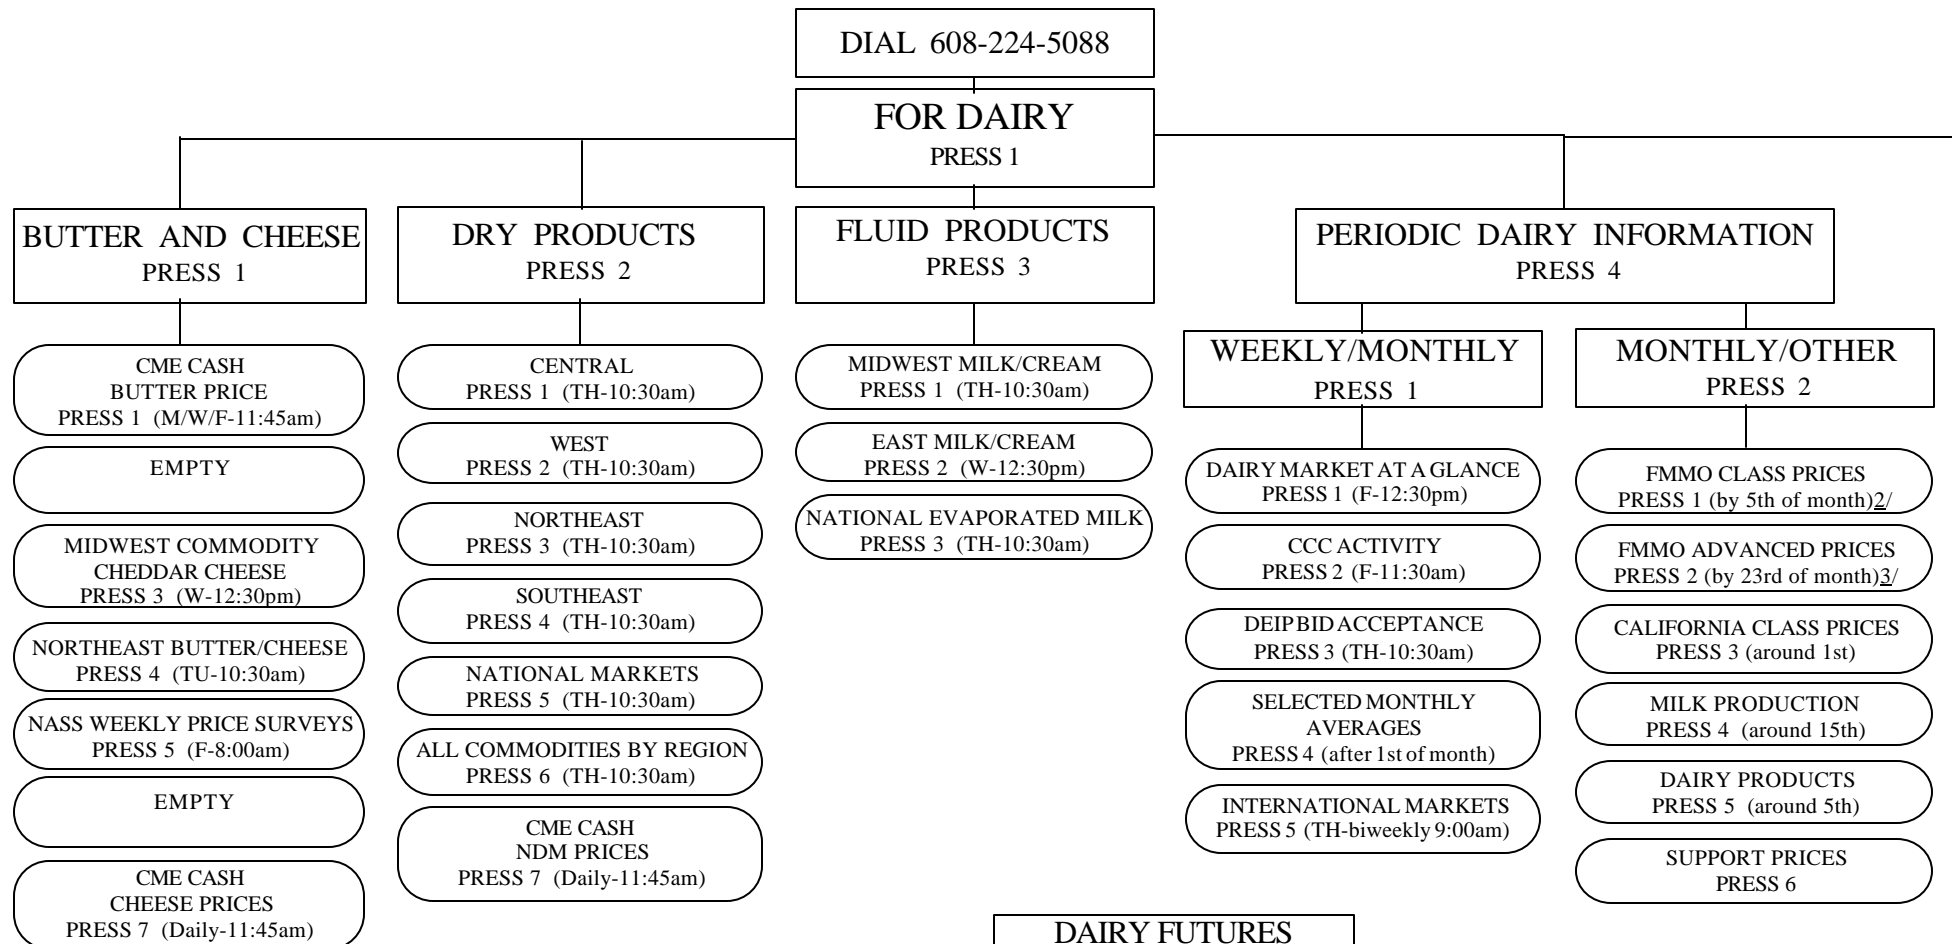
DIAL 608-224-5088

FOR DAIRY
PRESS 1

BUTTER AND CHEESE
PRESS 1

CME CASH
BUTTER PRICE
PRESS 1 (M/W/F-11:45am)

EMPTY

MIDWEST COMMODITY
CHEDDAR CHEESE
PRESS 3 (W-12:30pm)

NORTHEAST BUTTER/CHEESE
PRESS 4 (TU-10:30am)

NASS WEEKLY PRICE SURVEYS
PRESS 5 (F-8:00am)

EMPTY

CME CASH
CHEESE PRICES
PRESS 7 (Daily-11:45am)

DRY PRODUCTS
PRESS 2

CENTRAL
PRESS 1 (TH-10:30am)

WEST
PRESS 2 (TH-10:30am)

NORTHEAST
PRESS 3 (TH-10:30am)

SOUTHEAST
PRESS 4 (TH-10:30am)

NATIONAL MARKETS
PRESS 5 (TH-10:30am)

ALL COMMODITIES BY REGION
PRESS 6 (TH-10:30am)

CME CASH
NDM PRICES
PRESS 7 (Daily-11:45am)

FLUID PRODUCTS
PRESS 3

MIDWEST MILK/CREAM
PRESS 1 (TH-10:30am)

EAST MILK/CREAM
PRESS 2 (W-12:30pm)

NATIONAL EVAPORATED MILK
PRESS 3 (TH-10:30am)

PERIODIC DAIRY INFORMATION
PRESS 4

WEEKLY/MONTHLY
PRESS 1

DAIRY MARKET AT A GLANCE
PRESS 1 (F-12:30pm)

CCC ACTIVITY
PRESS 2 (F-11:30am)

DEIP BID ACCEPTANCE
PRESS 3 (TH-10:30am)

SELECTED MONTHLY AVERAGES
PRESS 4 (after 1st of month)

INTERNATIONAL MARKETS
PRESS 5 (TH-biweekly 9:00am)

MONTHLY/OTHER
PRESS 2

FMMO CLASS PRICES
PRESS 1 (by 5th of month)2/

FMMO ADVANCED PRICES
PRESS 2 (by 23rd of month)3/

CALIFORNIA CLASS PRICES
PRESS 3 (around 1st)

MILK PRODUCTION
PRESS 4 (around 15th)

DAIRY PRODUCTS
PRESS 5 (around 5th)

SUPPORT PRICES
PRESS 6

DAIRY FUTURES